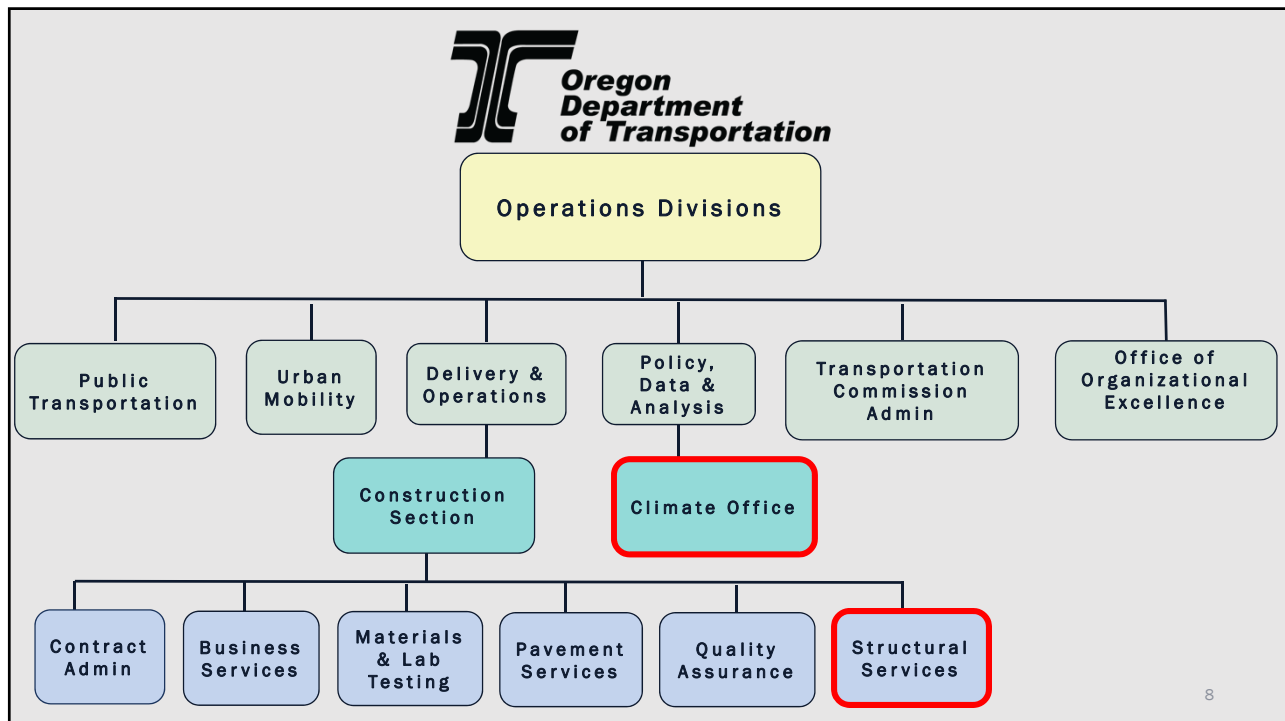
Oregon Department of Transportation

Operations Divisions

Public Transportation

Urban Mobility

Delivery & Operations

Policy, Data & Analysis

Transportation Commission Admin

Office of Organizational Excellence

Construction Section

Climate Office

Contract Admin

Business Services

Materials & Lab Testing

Pavement Services

Quality Assurance

Structural Services

8